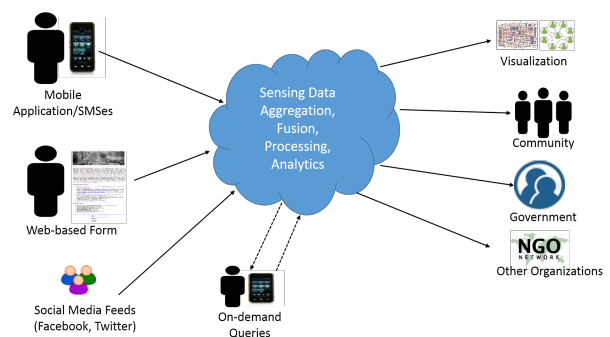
Mobile Application/SMSes

Web-based Form

Social Media Feeds (Facebook, Twitter)

Sensing Data Aggregation, Fusion, Processing, Analytics

On-demand Queries

Visualization

Community

Government

NGO NETWORK

Other Organizations